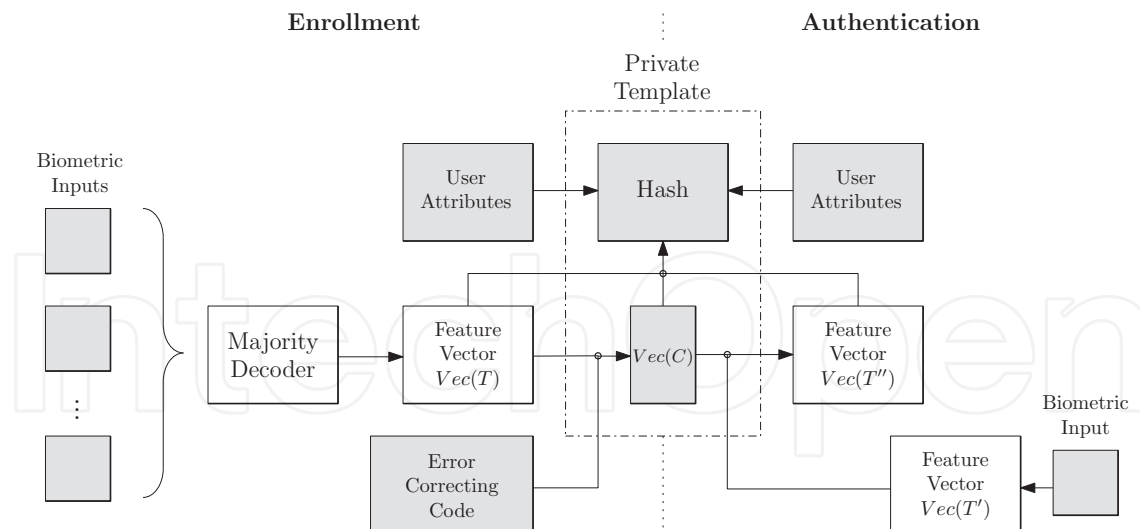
Enrollment

Authentication

Private Template

Biometric Inputs

User Attributes

Hash

User Attributes

⋮

Majority Decoder

Feature Vector $Vec(T)$

$Vec(C)$

Feature Vector $Vec(T'')$

Biometric Input

Error Correcting Code

Feature Vector $Vec(T')$